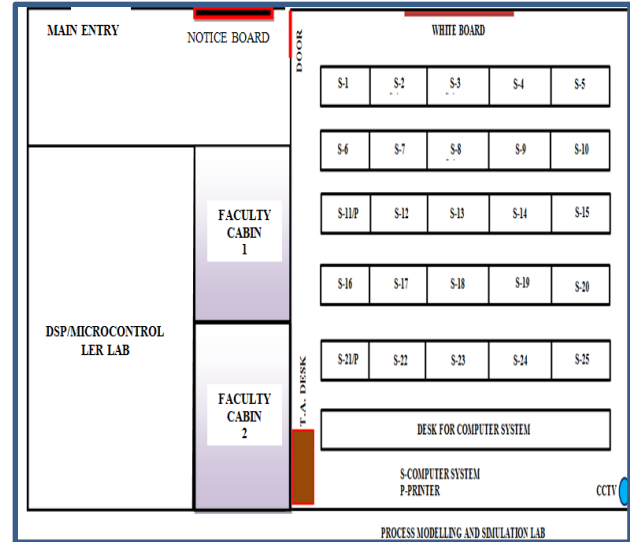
MAIN ENTRY

NOTICE BOARD

DOOR

WHITE BOARD

S-1 S-2 S-3 S-4 S-5

S-6 S-7 S-8 S-9 S-10

S-11/P S-12 S-13 S-14 S-15

S-16 S-17 S-18 S-19 S-20

S-21/P S-22 S-23 S-24 S-25

FACULTY CABIN 1

FACULTY CABIN 2

DSP/MICROCONTROLLER LAB

T.A. DESK

DESK FOR COMPUTER SYSTEM

S-COMPUTER SYSTEM
P-PRINTER

CCTV

PROCESS MODELLING AND SIMULATION LAB